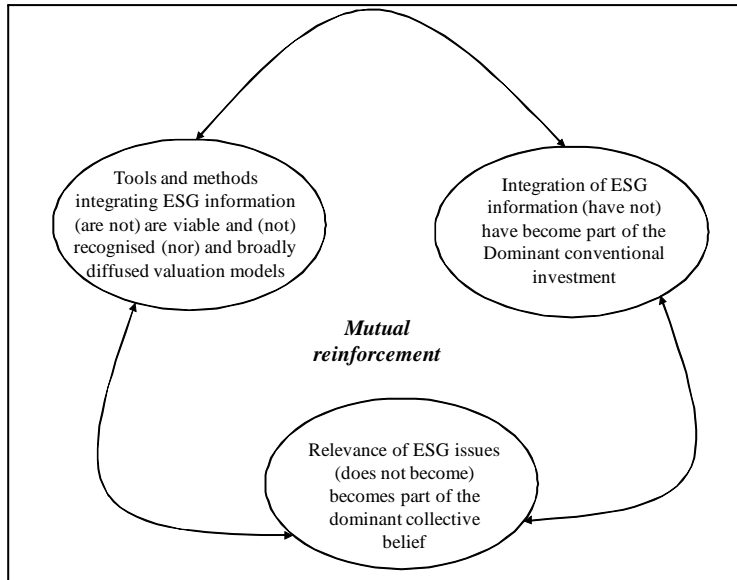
Tools and methods integrating ESG information (are not) are viable and (not) recognised (nor) and broadly diffused valuation models

Integration of ESG information (have not) have become part of the Dominant conventional investment

Mutual reinforcement

Relevance of ESG issues (does not become) becomes part of the dominant collective belief